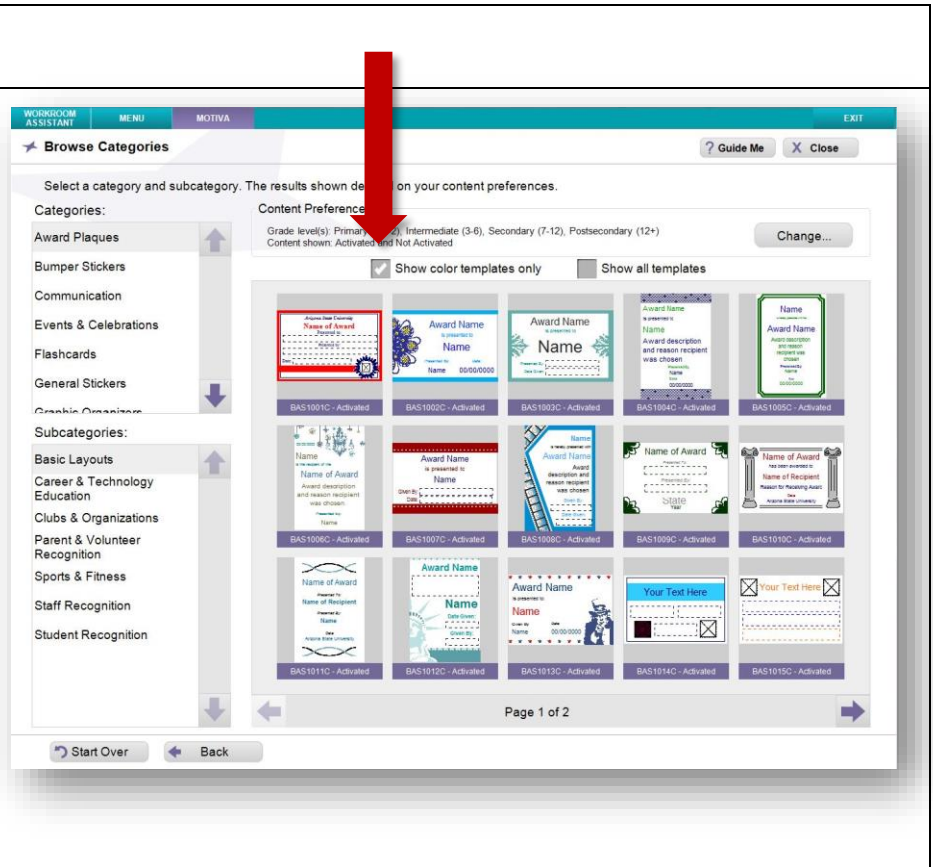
WORKROOM ASSISTANT MENU MOTIVA EXIT

Browse Categories

? Guide Me X Close

Select a category and subcategory. The results shown de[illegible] on your content preferences.

Categories:

Award Plaques
Bumper Stickers
Communication
Events & Celebrations
Flashcards
General Stickers
Graphic Organizers

Subcategories:

Basic Layouts
Career & Technology Education
Clubs & Organizations
Parent & Volunteer Recognition
Sports & Fitness
Staff Recognition
Student Recognition

Content Preference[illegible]

Grade level(s): Primar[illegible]2), Intermediate (3-6), Secondary (7-12), Postsecondary (12+)
Content shown: Activated and Not Activated

Change...

Show color templates only Show all templates

Arizona State University
Name of Award

Award Name
is presented to
Name
Name 00/00/0000

Award Name
is presented to
Name

Award Name
is presented to
Name
Award description and reason recipient was chosen

Name
Award Name
Award description and reason recipient was chosen

BAS1001C - Activated
BAS1002C - Activated
BAS1003C - Activated
BAS1004C - Activated
BAS1005C - Activated

Name
Name of Award
Award description and reason recipient was chosen
Name

Name of Award
is presented to
Name

Name
Award Name
Award description and reason recipient was chosen

Name of Award
State
Year

Name of Award
Name of Recipient
Arizona State University

BAS1006C - Activated
BAS1007C - Activated
BAS1008C - Activated
BAS1009C - Activated
BAS1010C - Activated

Name of Award
Name of Recipient
Name
Arizona State University

Award Name
Name

Award Name
Name
Name 00/00/0000

Your Text Here

Your Text Here

BAS1011C - Activated
BAS1012C - Activated
BAS1013C - Activated
BAS1014C - Activated
BAS1015C - Activated

Page 1 of 2

Start Over Back